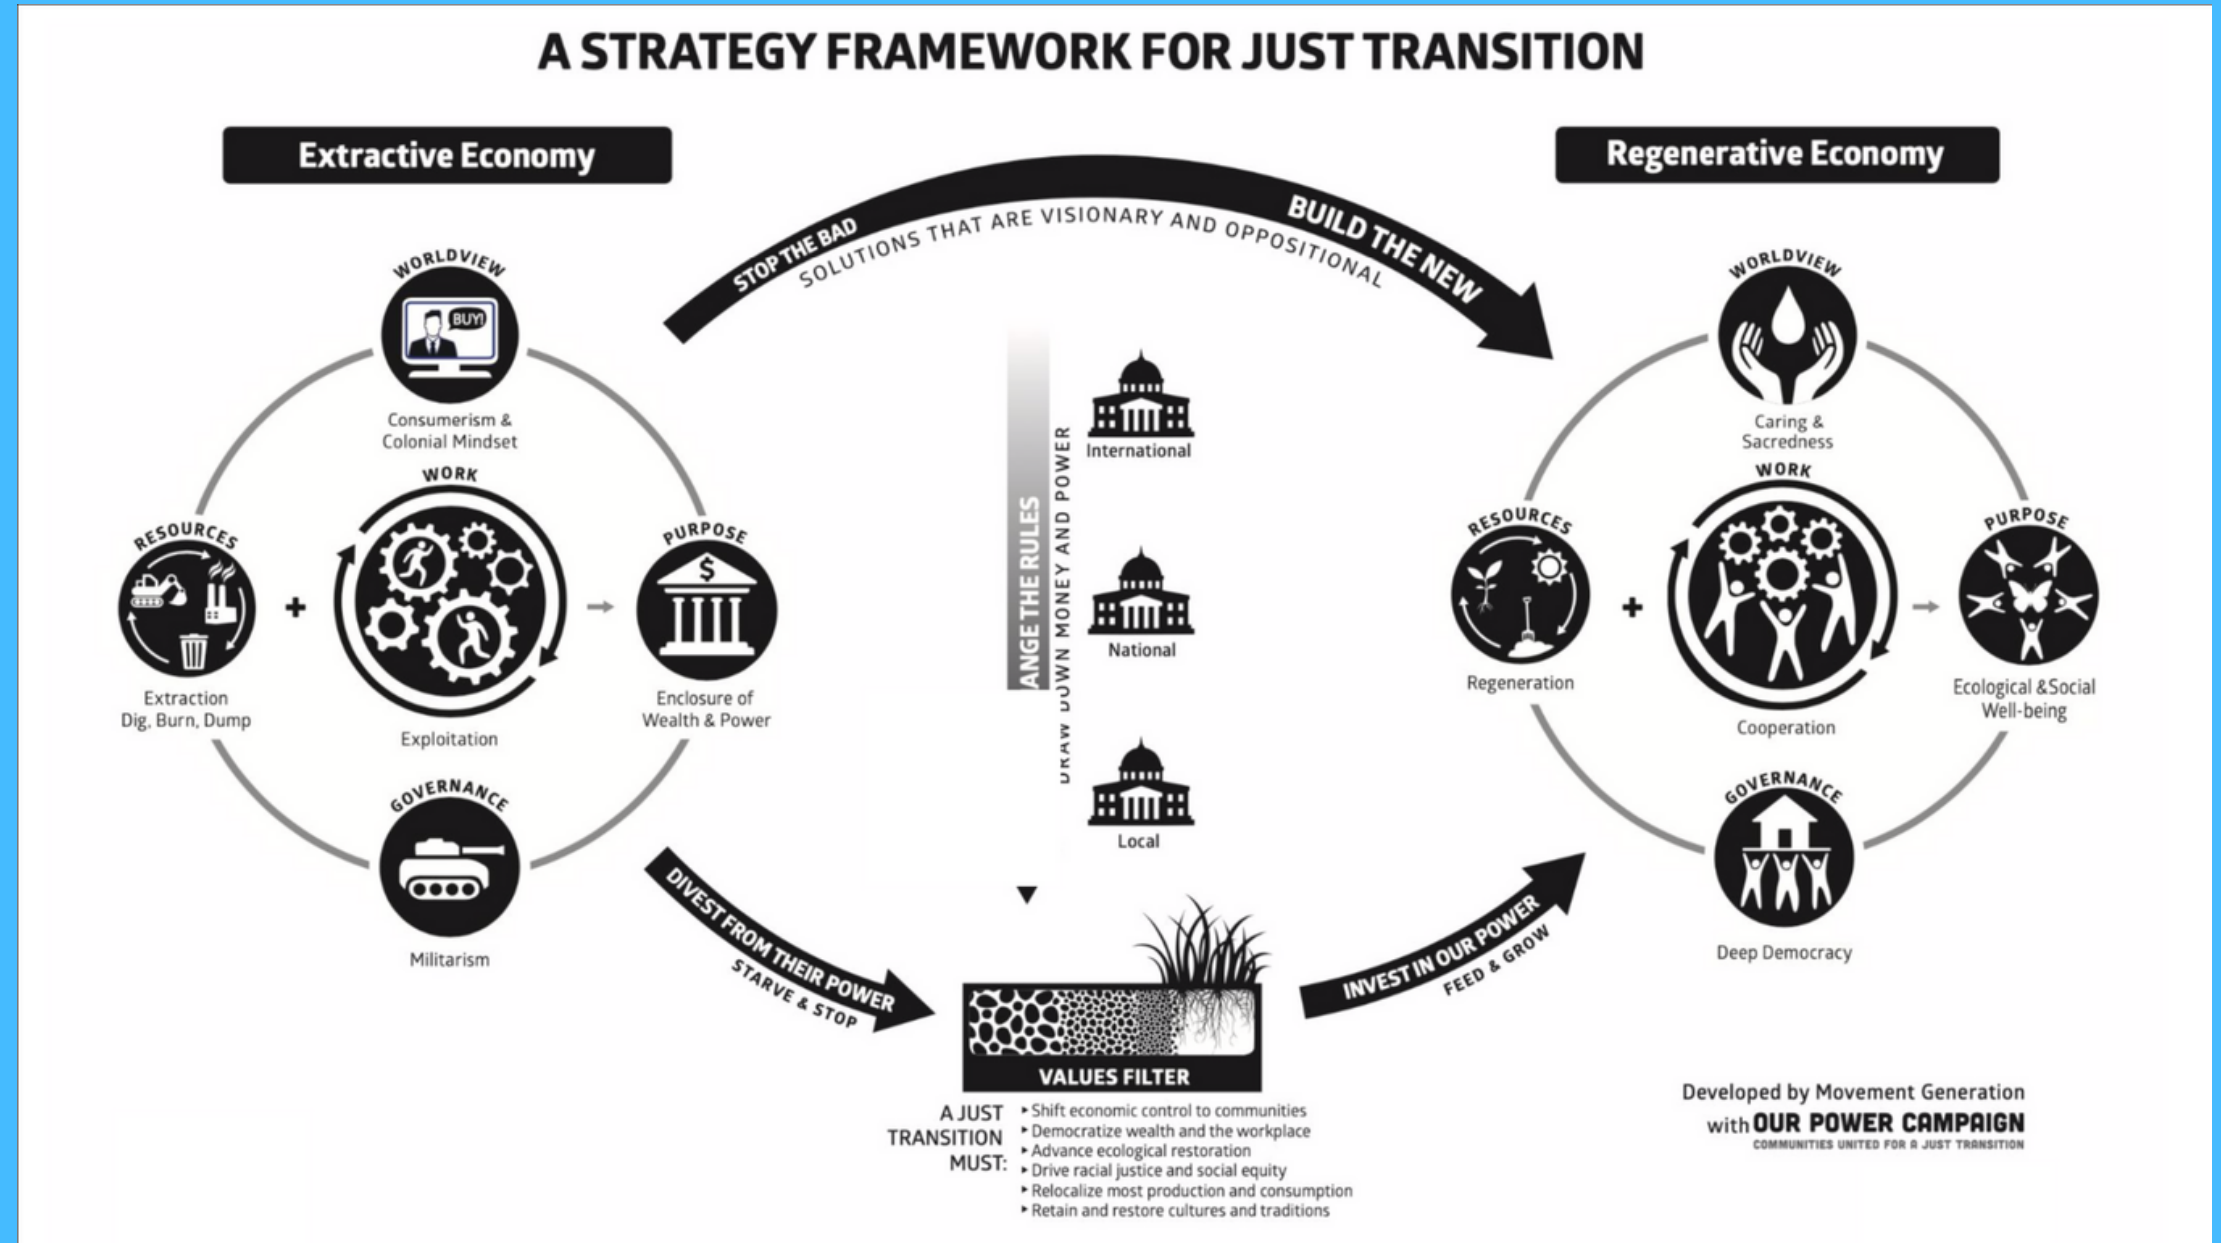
A STRATEGY FRAMEWORK FOR JUST TRANSITION

Extractive Economy

WORLDVIEW
BUY!
Consumerism & Colonial Mindset

WORK
Exploitation

RESOURCES
Extraction Dig, Burn, Dump

+

PURPOSE
$
Enclosure of Wealth & Power

GOVERNANCE
Militarism

STOP THE BAD
SOLUTIONS THAT ARE VISIONARY AND OPPOSITIONAL
BUILD THE NEW

ANGE THE RULES
DRAW DOWN MONEY AND POWER
International
National
Local

DIVEST FROM THEIR POWER
STARVE & STOP

VALUES FILTER

INVEST IN OUR POWER
FEED & GROW

A JUST TRANSITION MUST:
‣ Shift economic control to communities
‣ Democratize wealth and the workplace
‣ Advance ecological restoration
‣ Drive racial justice and social equity
‣ Relocalize most production and consumption
‣ Retain and restore cultures and traditions

Regenerative Economy

WORLDVIEW
Caring & Sacredness

WORK
Cooperation

RESOURCES
Regeneration

+

PURPOSE
Ecological &Social Well-being

GOVERNANCE
Deep Democracy

Developed by Movement Generation with OUR POWER CAMPAIGN
COMMUNITIES UNITED FOR A JUST TRANSITION